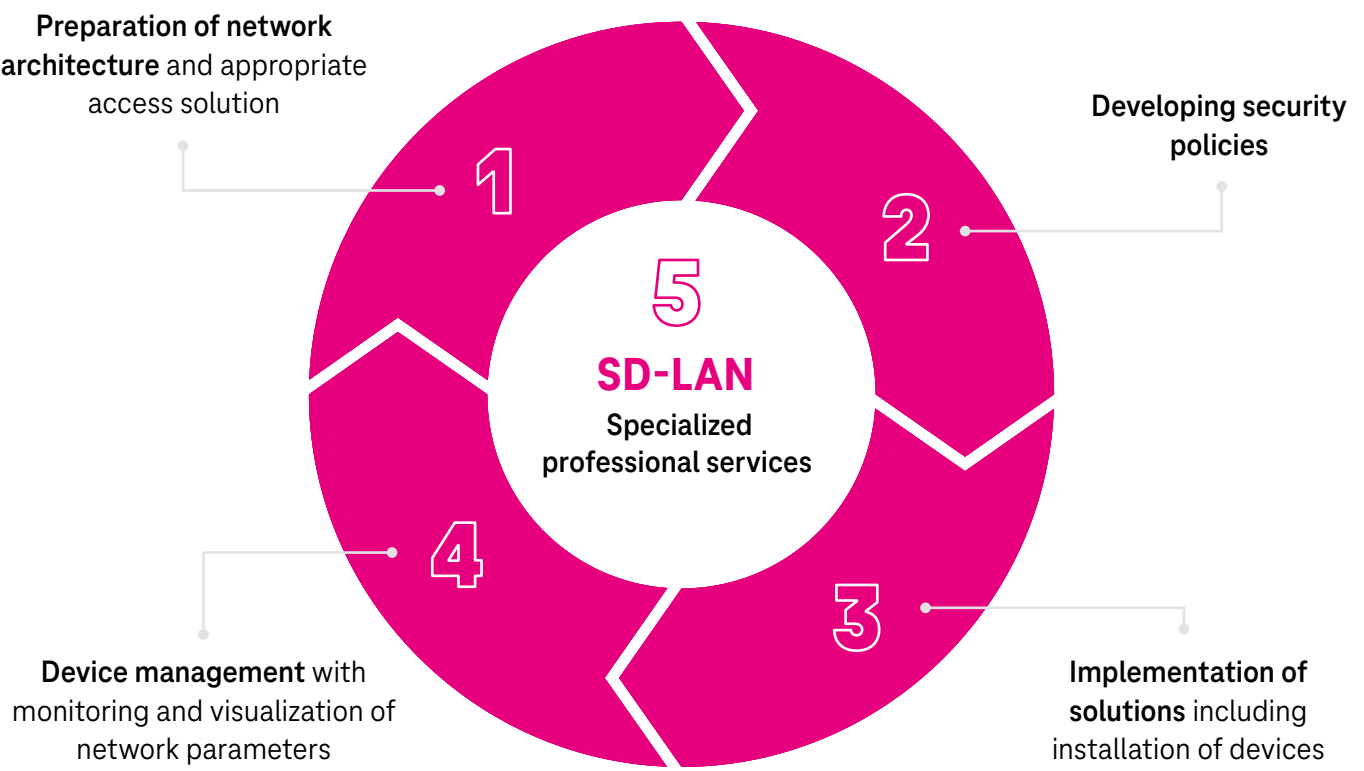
Preparation of network architecture and appropriate access solution

1

Developing security policies

2

5

SD-LAN

Specialized professional services

4

3

Device management with monitoring and visualization of network parameters

Implementation of solutions including installation of devices